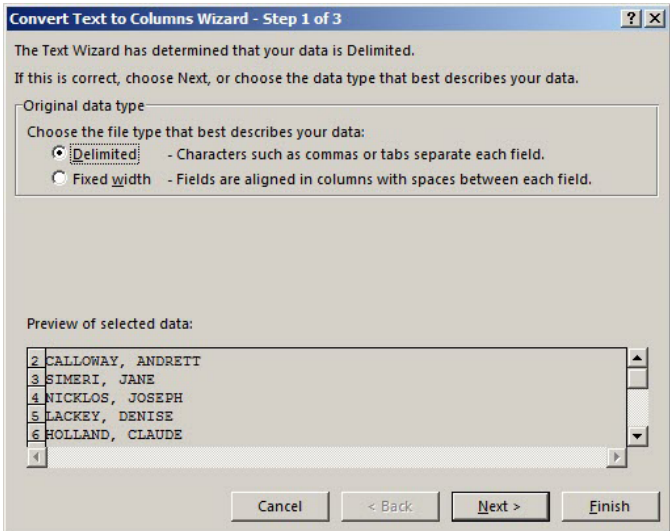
Convert Text to Columns Wizard - Step 1 of 3

?

X

The Text Wizard has determined that your data is Delimited.

If this is correct, choose Next, or choose the data type that best describes your data.

Original data type

Choose the file type that best describes your data:

Delimited - Characters such as commas or tabs separate each field.

Fixed width - Fields are aligned in columns with spaces between each field.

Preview of selected data:

2 CALLOWAY, ANDRETT
3 SIMERI, JANE
4 NICKLOS, JOSEPH
5 LACKEY, DENISE
6 HOLLAND, CLAUDE

Cancel

< Back

Next >

Finish